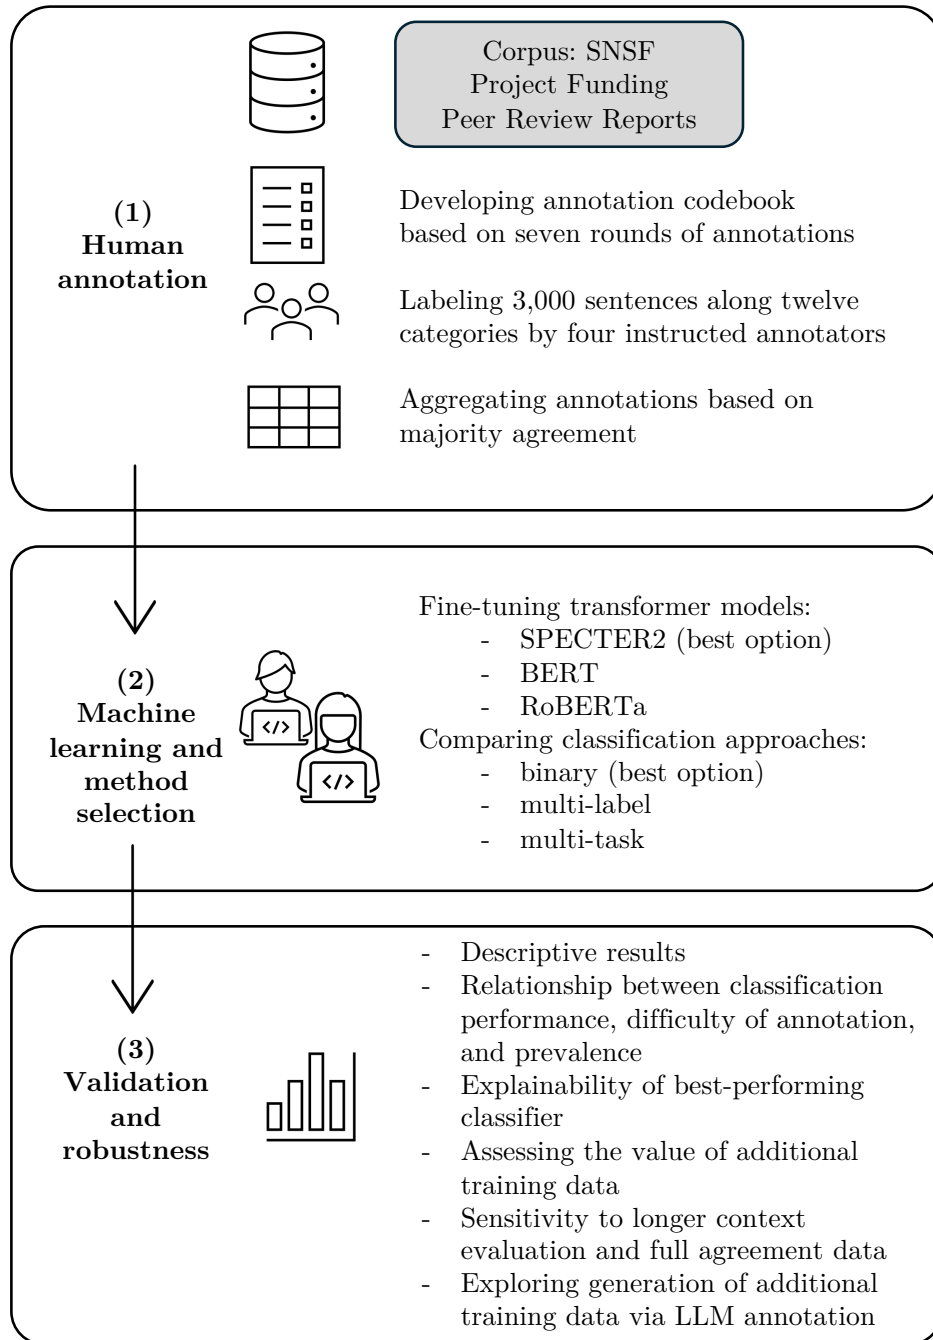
Corpus: SNSF Project Funding Peer Review Reports

(1) Human annotation

Developing annotation codebook based on seven rounds of annotations

Labeling 3,000 sentences along twelve categories by four instructed annotators

Aggregating annotations based on majority agreement

(2) Machine learning and method selection

</>

</>

Fine-tuning transformer models:
- SPECTER2 (best option)
- BERT
- RoBERTa
Comparing classification approaches:
- binary (best option)
- multi-label
- multi-task

(3) Validation and robustness

- Descriptive results
- Relationship between classification performance, difficulty of annotation, and prevalence
- Explainability of best-performing classifier
- Assessing the value of additional training data
- Sensitivity to longer context evaluation and full agreement data
- Exploring generation of additional training data via LLM annotation